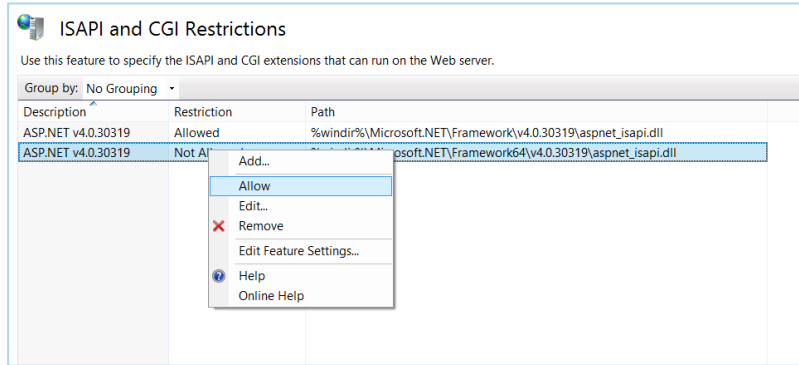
ISAPI and CGI Restrictions

Use this feature to specify the ISAPI and CGI extensions that can run on the Web server.

Group by: No Grouping

| Description | Restriction | Path |
|---|---|---|
| ASP.NET v4.0.30319 | Allowed | %windir%\Microsoft.NET\Framework\v4.0.30319\aspnet_isapi.dll |
| ASP.NET v4.0.30319 | Not Al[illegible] | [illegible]rosoft.NET\Framework64\v4.0.30319\aspnet_isapi.dll |

Add...
Allow
Edit...
Remove
Edit Feature Settings...
Help
Online Help